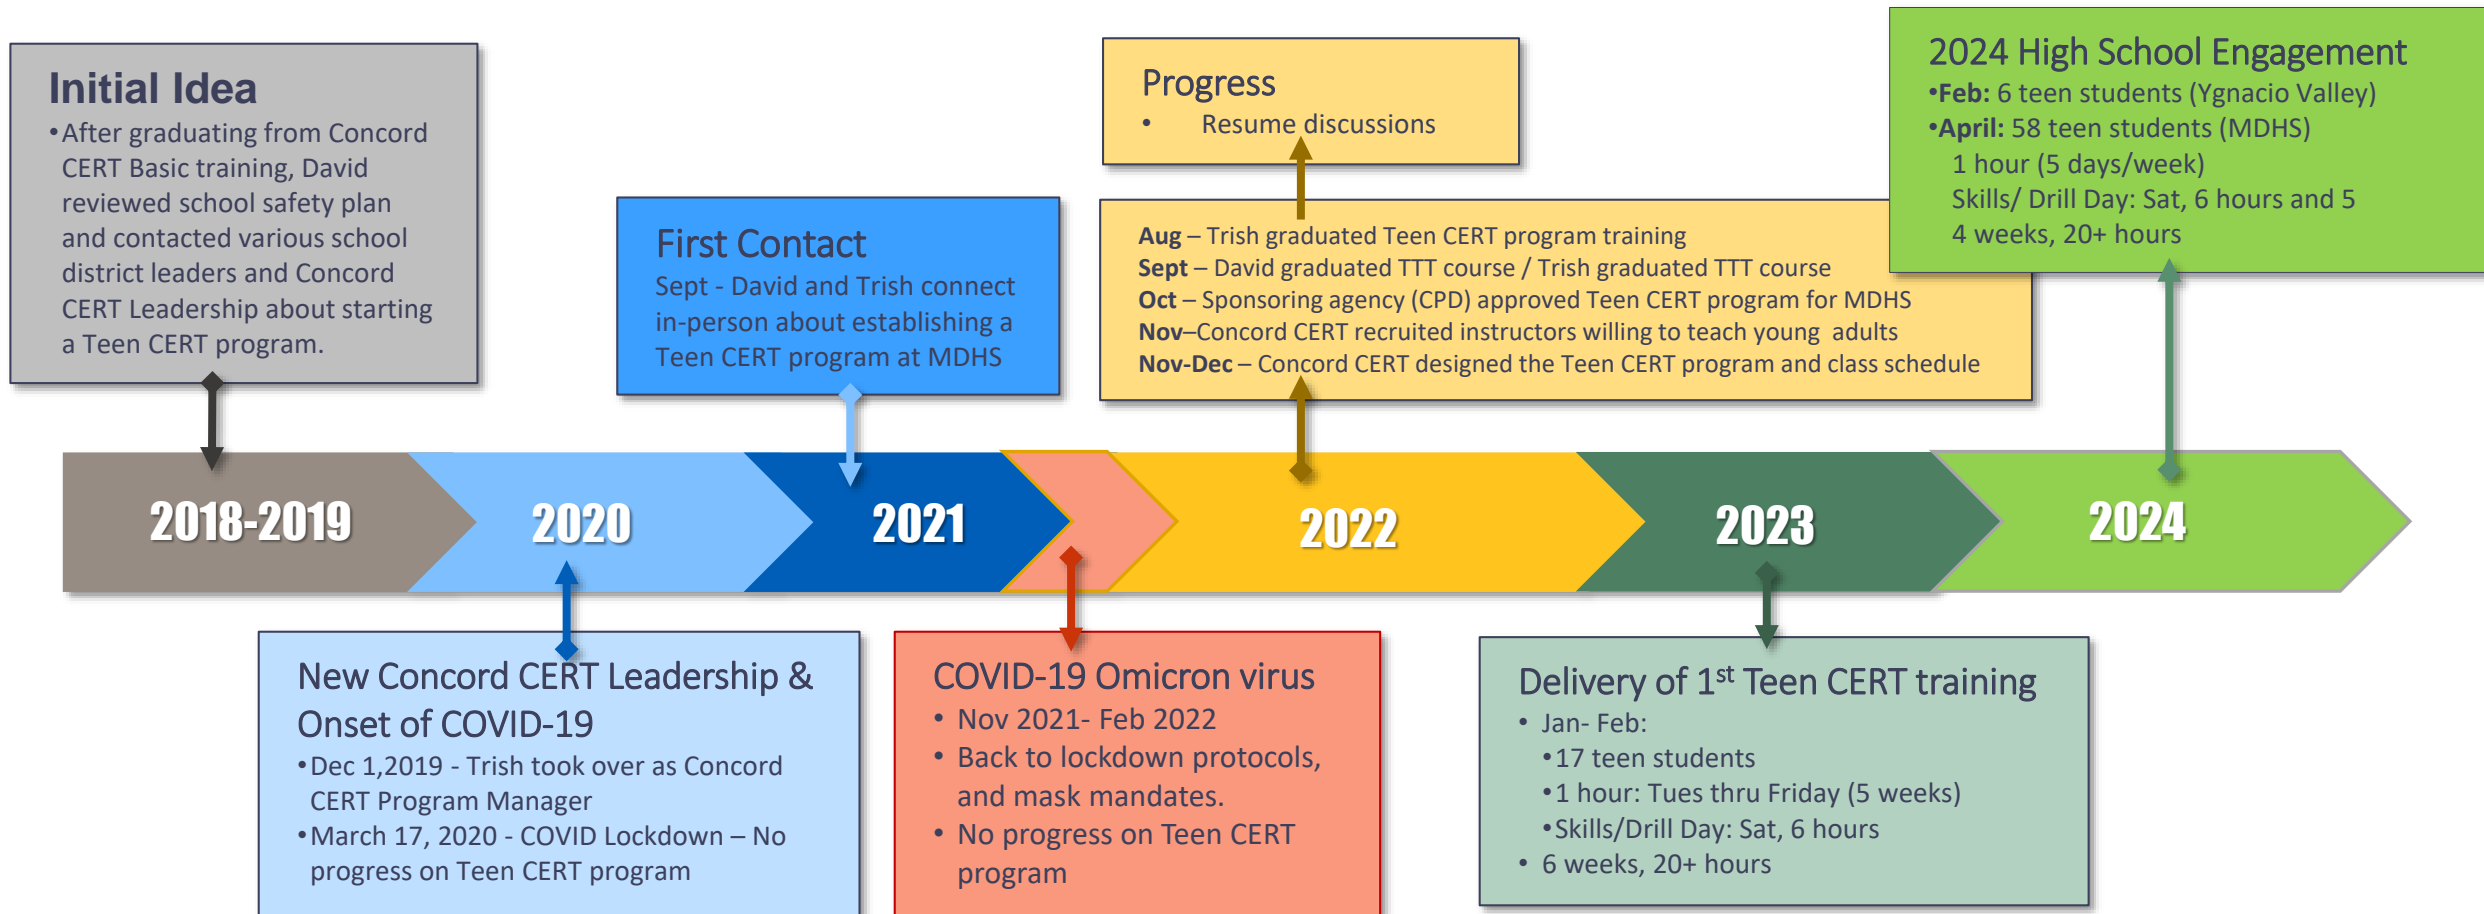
Initial Idea

• After graduating from Concord CERT Basic training, David reviewed school safety plan and contacted various school district leaders and Concord CERT Leadership about starting a Teen CERT program.

First Contact

Sept - David and Trish connect in-person about establishing a Teen CERT program at MDHS

Progress

• Resume discussions

**Aug** – Trish graduated Teen CERT program training
**Sept** – David graduated TTT course / Trish graduated TTT course
**Oct** – Sponsoring agency (CPD) approved Teen CERT program for MDHS
**Nov**–Concord CERT recruited instructors willing to teach young adults
**Nov-Dec** – Concord CERT designed the Teen CERT program and class schedule

2024 High School Engagement

•**Feb:** 6 teen students (Ygnacio Valley)
•**April:** 58 teen students (MDHS)
1 hour (5 days/week)
Skills/ Drill Day: Sat, 6 hours and 5
4 weeks, 20+ hours

2018-2019

2020

2021

2022

2023

2024

New Concord CERT Leadership & Onset of COVID-19

• Dec 1,2019 - Trish took over as Concord CERT Program Manager
• March 17, 2020 - COVID Lockdown – No progress on Teen CERT program

COVID-19 Omicron virus

• Nov 2021- Feb 2022
• Back to lockdown protocols, and mask mandates.
• No progress on Teen CERT program

Delivery of $1^{st}$ Teen CERT training

• Jan- Feb:
•17 teen students
•1 hour: Tues thru Friday (5 weeks)
•Skills/Drill Day: Sat, 6 hours
• 6 weeks, 20+ hours